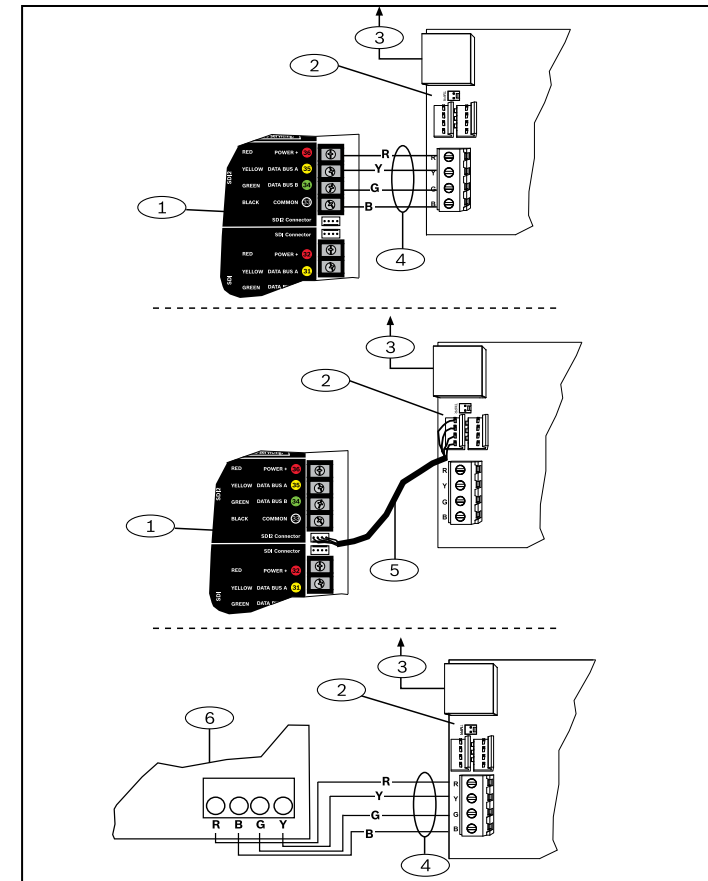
3
2
RED POWER + 36
YELLOW DATA BUS A 35
GREEN DATA BUS B 34
BLACK COMMON 33
SDI2
SDI2 Connector
SDI Connector
RED POWER + 32
YELLOW DATA BUS A 31
GREEN DATA B
SDI
1
R
Y
G
B
R
Y
G
B
4

3
2
RED POWER + 36
YELLOW DATA BUS A 35
GREEN DATA BUS B 34
BLACK COMMON 33
SDI2
SDI2 Connector
SDI Connector
RED POWER + 32
YELLOW DATA BUS A 31
GREEN DATA B
SDI
1
R
Y
G
B
5

3
2
6
R B G Y
R
Y
G
B
R
Y
G
B
4